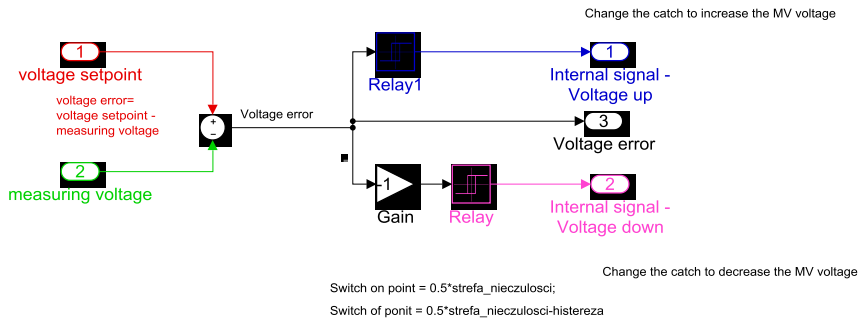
Change the catch to increase the MV voltage

1
voltage setpoint

voltage error=
voltage setpoint -
measuring voltage

+
−

2
measuring voltage

Voltage error

Relay1

1
Gain

Relay

1
Internal signal -
Voltage up

3
Voltage error

2
Internal signal -
Voltage down

Change the catch to decrease the MV voltage

Switch on point = 0.5*strefa_nieczulosci;

Switch of ponit = 0.5*strefa_nieczulosci-histereza